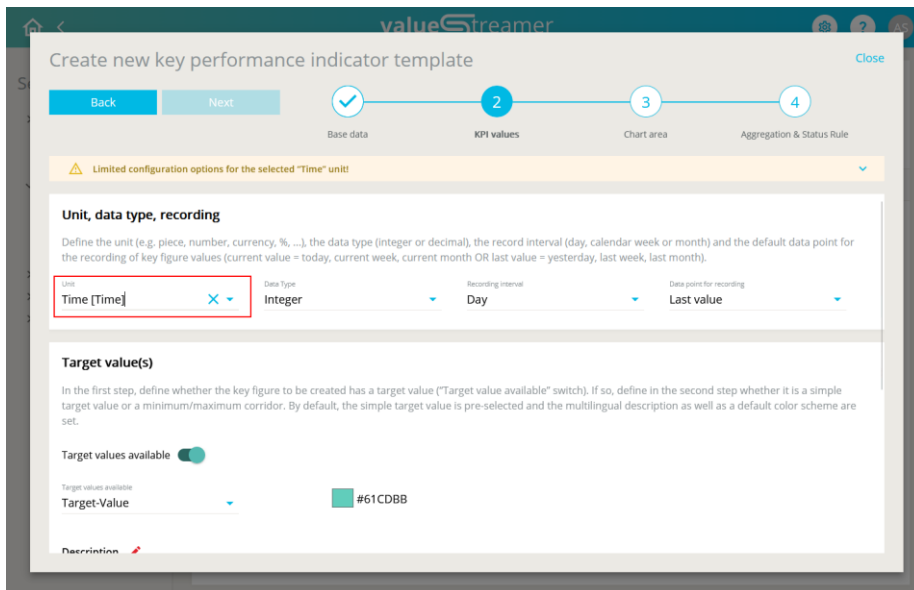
valueStreamer

AS

Create new key performance indicator template

Close

Back

Next

2

3

4

Base data

KPI values

Chart area

Aggregation & Status Rule

Limited configuration options for the selected "Time" unit!

Unit, data type, recording

Define the unit (e.g. piece, number, currency, %, ...), the data type (integer or decimal), the record interval (day, calendar week or month) and the default data point for the recording of key figure values (current value = today, current week, current month OR last value = yesterday, last week, last month).

Unit
Time [Time]

Data Type
Integer

Recording interval
Day

Data point for recording
Last value

Target value(s)

In the first step, define whether the key figure to be created has a target value ("Target value available" switch). If so, define in the second step whether it is a simple target value or a minimum/maximum corridor. By default, the simple target value is pre-selected and the multilingual description as well as a default color scheme are set.

Target values available

Target values available
Target-Value

#61CDBB

Description